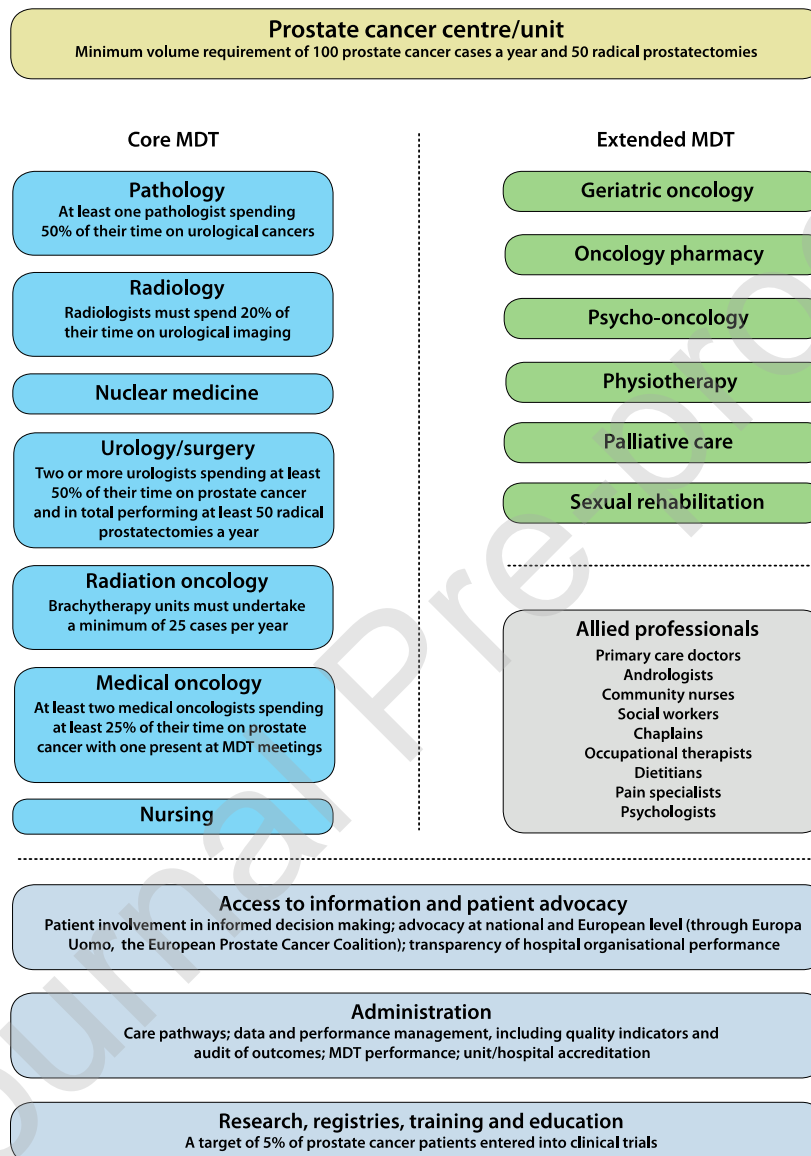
Prostate cancer centre/unit
Minimum volume requirement of 100 prostate cancer cases a year and 50 radical prostatectomies

Core MDT

Pathology
At least one pathologist spending 50% of their time on urological cancers

Radiology
Radiologists must spend 20% of their time on urological imaging

Nuclear medicine

Urology/surgery
Two or more urologists spending at least 50% of their time on prostate cancer and in total performing at least 50 radical prostatectomies a year

Radiation oncology
Brachytherapy units must undertake a minimum of 25 cases per year

Medical oncology
At least two medical oncologists spending at least 25% of their time on prostate cancer with one present at MDT meetings

Nursing

Extended MDT

Geriatric oncology

Oncology pharmacy

Psycho-oncology

Physiotherapy

Palliative care

Sexual rehabilitation

Allied professionals
Primary care doctors
Andrologists
Community nurses
Social workers
Chaplains
Occupational therapists
Dietitians
Pain specialists
Psychologists

Access to information and patient advocacy
Patient involvement in informed decision making; advocacy at national and European level (through Europa Uomo, the European Prostate Cancer Coalition); transparency of hospital organisational performance

Administration
Care pathways; data and performance management, including quality indicators and audit of outcomes; MDT performance; unit/hospital accreditation

Research, registries, training and education
A target of 5% of prostate cancer patients entered into clinical trials

Journal Pre-proof